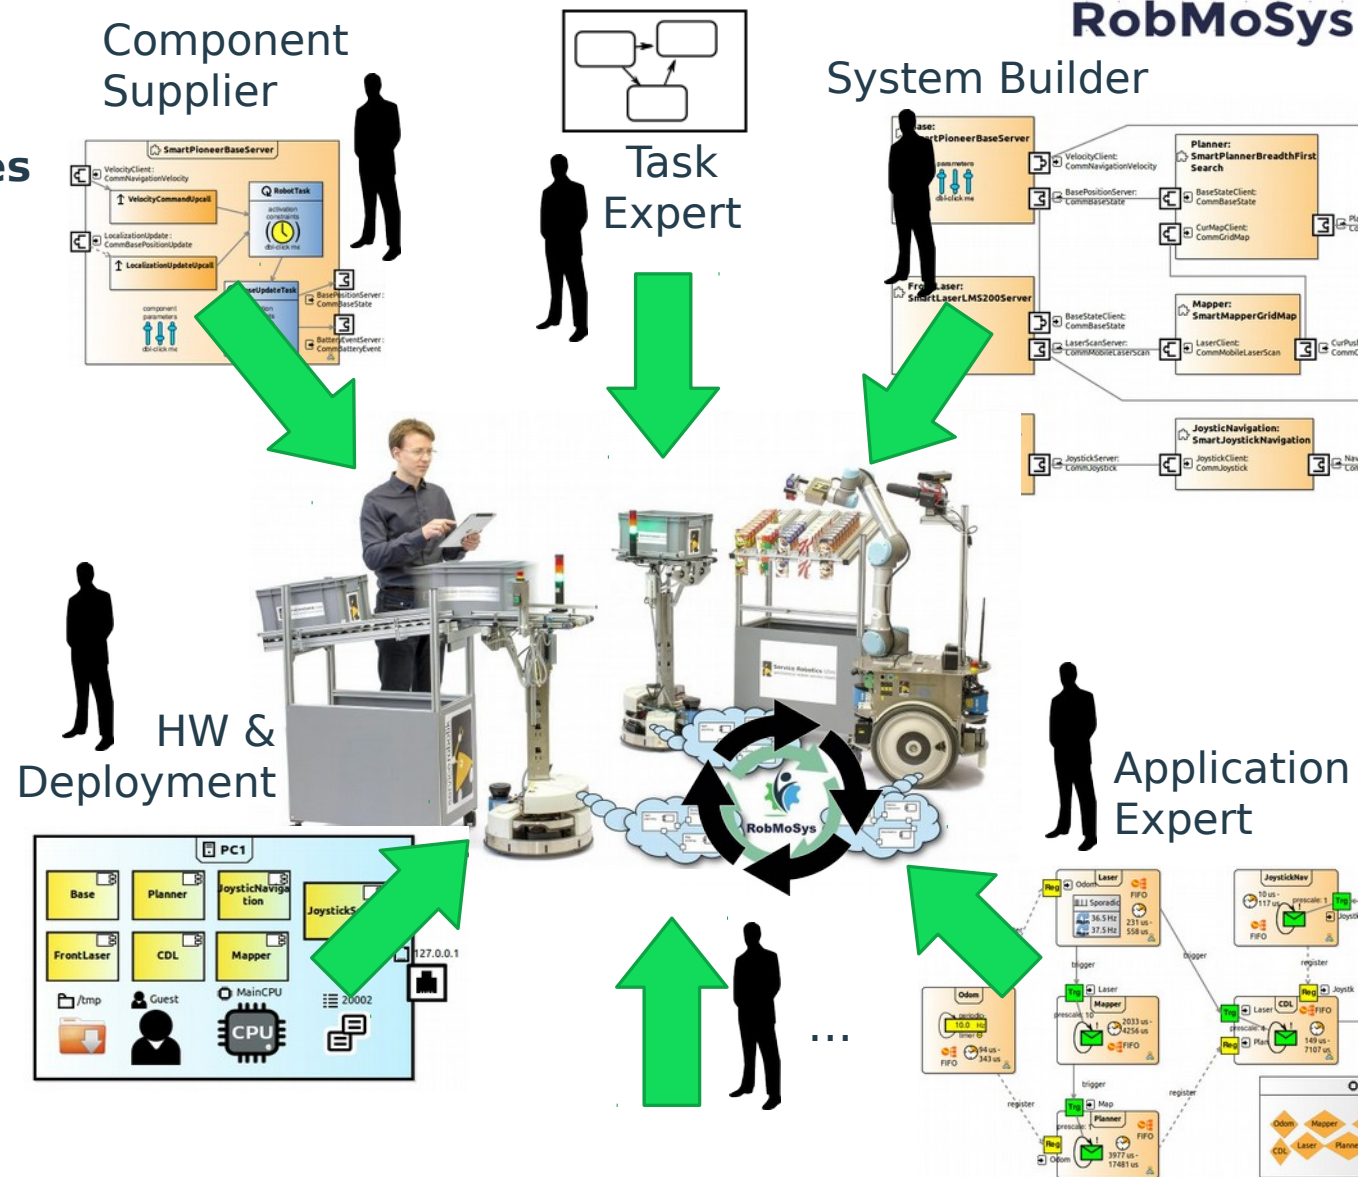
RobMoSys

Component Supplier

Task Expert

System Builder

es

SmartPioneerBaseServer
VelocityClient: CommNavigationVelocity
VelocityCommandUpcall
RobotTask
activation constraints
dbl-click me
LocalizationUpdate: CommBasePositionUpdate
LocalizationUpdateUpcall
BaseUpdateTask
BasePositionServer: CommBaseState
BatteryEventServer: CommBatteryEvent
component parameters
dbl-click me

Base: SmartPioneerBaseServer
parameters
dbl-click me
VelocityClient: CommNavigationVelocity
BasePositionServer: CommBaseState
Planner: SmartPlannerBreadthFirstSearch
BaseStateClient: CommBaseState
CurMapClient: CommGridMap
FrontLaser: SmartLaserLMS200Server
BaseStateClient: CommBaseState
LaserScanServer: CommMobileLaserScan
Mapper: SmartMapperGridMap
LaserClient: CommMobileLaserScan
CurPus Comm
JoystickNavigation: SmartJoystickNavigation
JoystickServer: CommJoystick
JoystickClient: CommJoystick

RobMoSys

HW & Deployment

PC1
Base
Planner
JoysticNavigation
Joystick
FrontLaser
CDL
Mapper
127.0.0.1
/tmp
Guest
MainCPU
CPU
20002

Application Expert

...

Odom
Laser
FIFO
Sporadic
36.5 Hz
37.5 Hz
231 us
558 us
trigger
Trig
Mapper
prescale: 10
2033 us
4256 us
FIFO
Odom
periodic
10.0 Hz
timer
FIFO
94 us
343 us
register
Map
Planner
prescale: 1
Reg
Odom
FIFO
3977 us
17481 us
JoystickNav
10 us
117 us
prescale: 1
FIFO
Reg
Joystk
Laser
CDL
FIFO
prescale
Plan
149 us
7107 us
Odom
Mapper
Laser
CDL
Planne